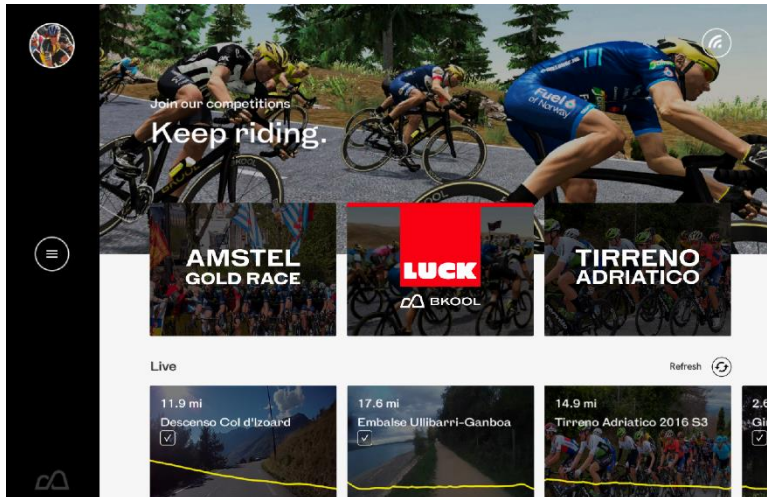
Join our competitions
Keep riding.

AMSTEL GOLD RACE

LUCK
BKOOL

TIRRENO ADRIATICO

Live

Refresh

11.9 mi
Descenso Col d'Izoard

17.6 mi
Embalse Ullibarri-Ganboa

14.9 mi
Tirreno Adriatico 2016 S3

2.6
Gi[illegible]